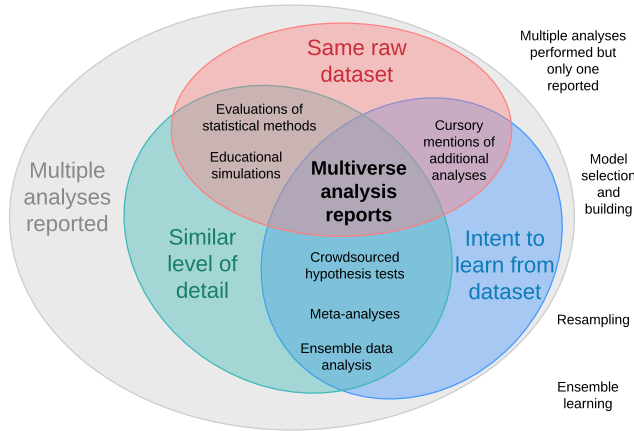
Same raw dataset

Multiple analyses performed but only one reported

Multiple analyses reported

Evaluations of statistical methods

Educational simulations

Cursory mentions of additional analyses

Multiverse analysis reports

Model selection and building

Similar level of detail

Intent to learn from dataset

Crowdsourced hypothesis tests

Meta-analyses

Ensemble data analysis

Resampling

Ensemble learning